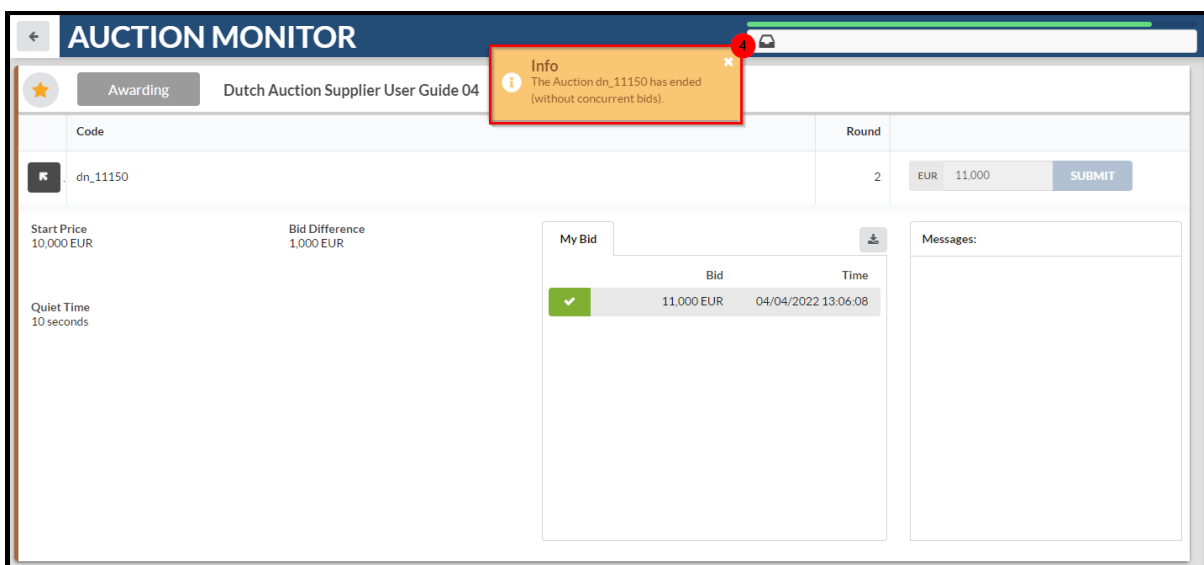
AUCTION MONITOR

4

Info
The Auction dn_11150 has ended (without concurrent bids).

Awarding

Dutch Auction Supplier User Guide 04

| Code | Round |
|---|---|
| dn_11150 | 2 |

EUR 11,000 SUBMIT

Start Price
10,000 EUR

Bid Difference
1,000 EUR

Quiet Time
10 seconds

My Bid

| Bid | Time |
|---|---|
| 11,000 EUR | 04/04/2022 13:06:08 |

Messages: